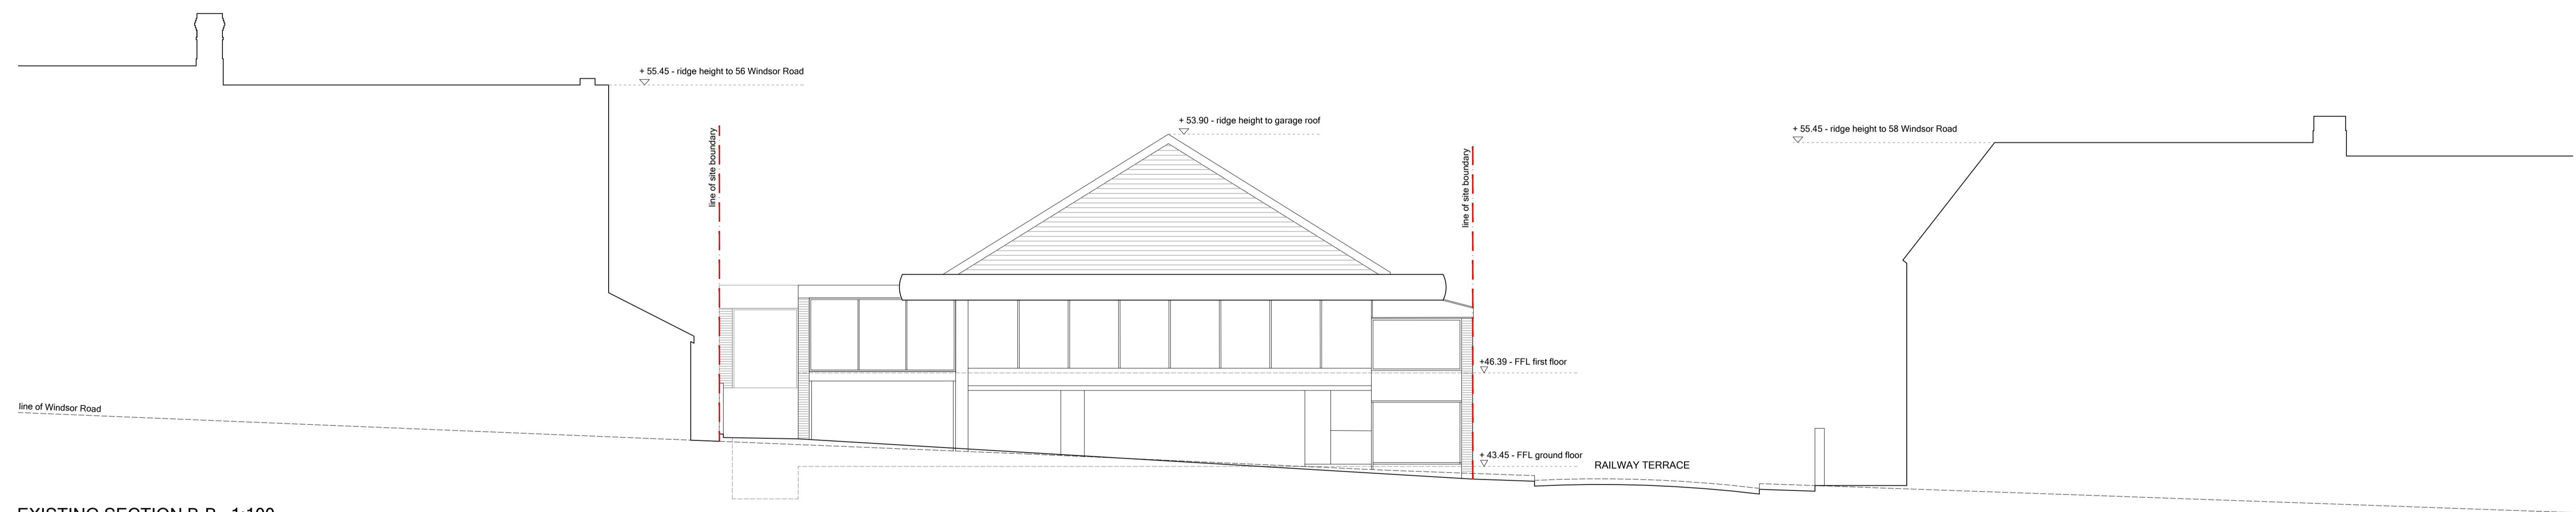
+ 55.45 - ridge height to 56 Windsor Road

+ 53.90 - ridge height to garage roof

+ 55.45 - ridge height to 58 Windsor Road

line of site boundary

line of site boundary

+46.39 - FFL first floor

line of Windsor Road

+ 43.45 - FFL ground floor

RAILWAY TERRACE

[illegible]